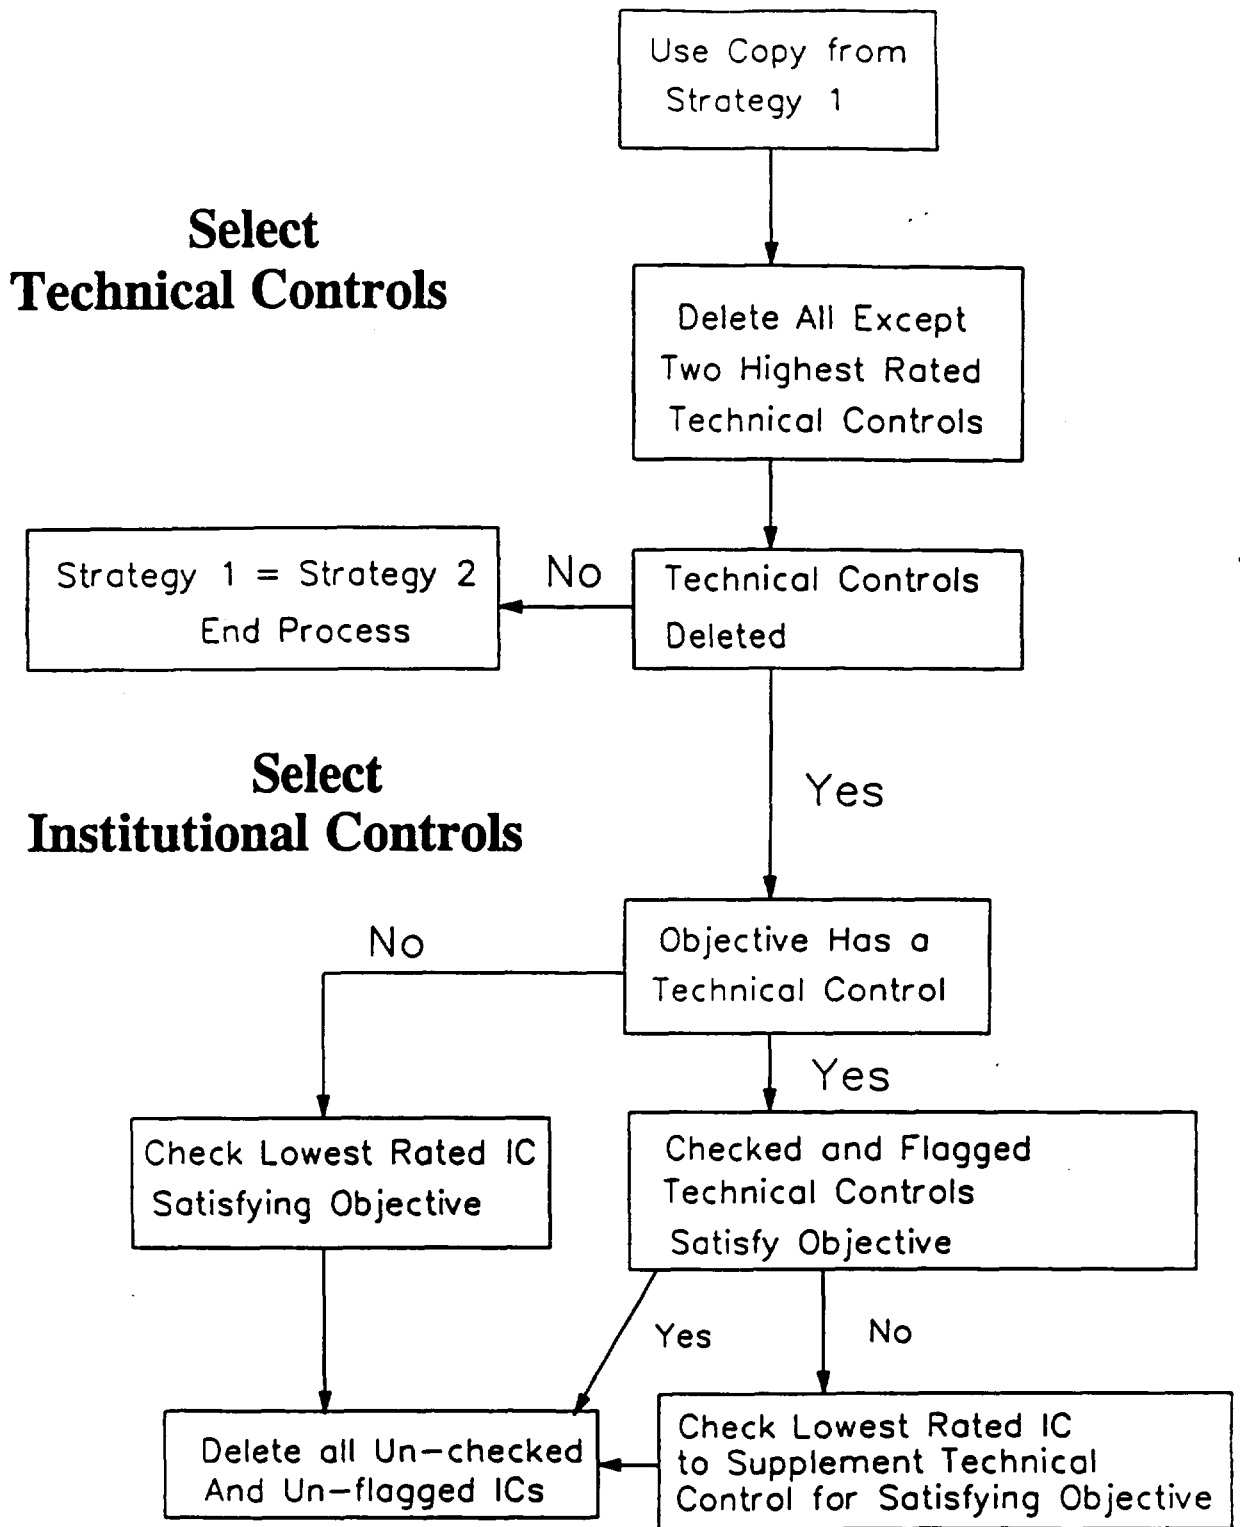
Use Copy from Strategy 1

Select Technical Controls

Delete All Except Two Highest Rated Technical Controls

Strategy 1 = Strategy 2 End Process

No

Technical Controls Deleted

Select Institutional Controls

Yes

No

Objective Has a Technical Control

Yes

Check Lowest Rated IC Satisfying Objective

Checked and Flagged Technical Controls Satisfy Objective

Yes

No

Delete all Un-checked And Un-flagged ICs

Check Lowest Rated IC to Supplement Technical Control for Satisfying Objective